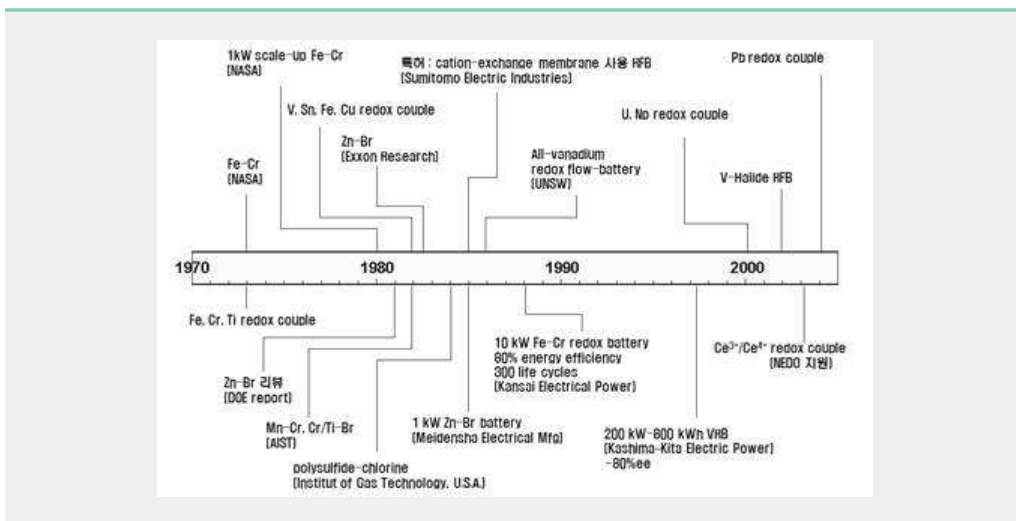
1kW scale-up Fe-Cr
[NASA]

특허 : cation-exchange membrane 사용 RFB
[Sumitomo Electric Industries]

Pb redox couple

V, Sn, Fe, Cu redox couple

U, Np redox couple

Zn-Br
[Exxon Research]

Fe-Cr
[NASA]

All-vanadium
redox flow-battery
[UNSW]

V-Halide RFB

1970

1980

1990

2000

Fe, Cr, Ti redox couple

10 kW Fe-Cr redox battery
80% energy efficiency
300 life cycles
[Kansai Electrical Power]

Ce$^{3+}$/Ce$^{4+}$ redox couple
[NEDO 지원]

Zn-Br 리뷰
[DOE report]

Mn-Cr, Cr/Ti-Br
[AIST]

1 kW Zn-Br battery
[Meidensha Electrical Mfg]

200 kW-800 kWh VRB
[Kashima-Kita Electric Power]
~80%ee

polysulfide-chlorine
[Institut of Gas Technology, U.S.A]